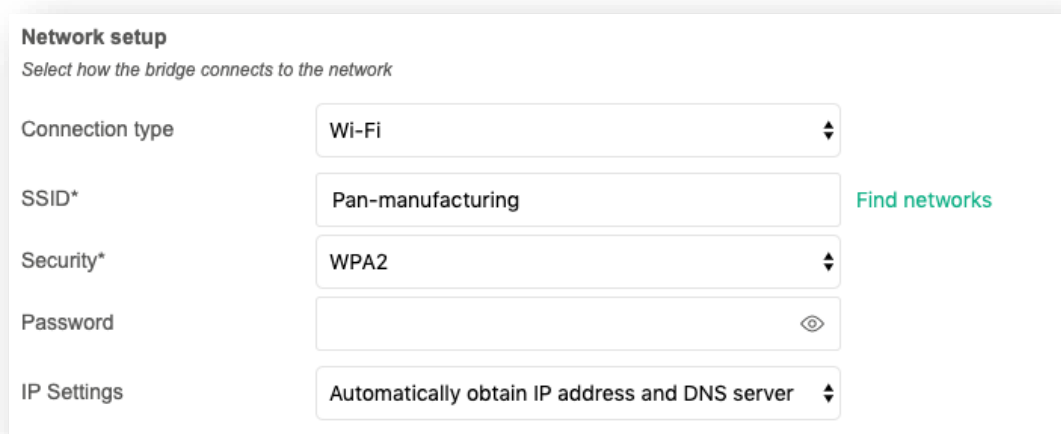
Network setup
Select how the bridge connects to the network

Connection type Wi-Fi

SSID* Pan-manufacturing Find networks

Security* WPA2

Password

IP Settings Automatically obtain IP address and DNS server